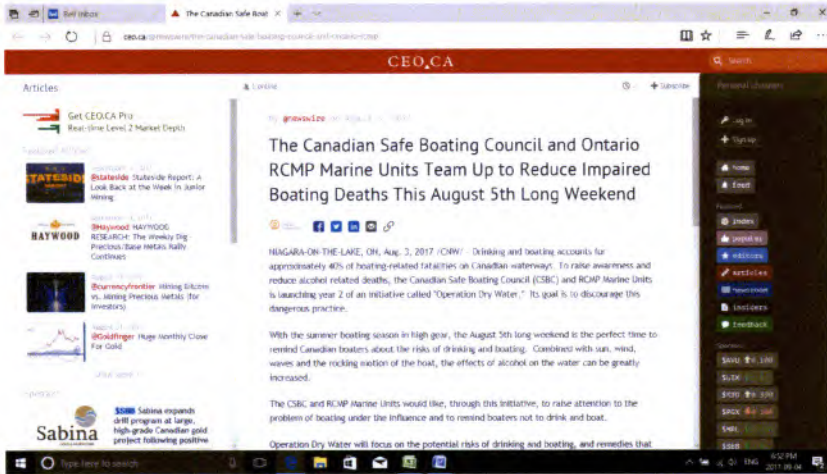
Bell inbox
The Canadian Safe Boat
ceo.ca/@newswire/the-canadian-safe-boating-council-and-ontario-rcmp

CEO.CA

Search

Articles

Get CEO.CA Pro
Real-time Level 2 Market Depth

Featured Articles

STATESIDE
@stateside Stateside Report: A Look Back at the Week in Junior Mining

HAYWOOD
@haywood HAYWOOD RESEARCH: The Weekly Dig Precious/Base Metals Rally Continues

@currencyfrontier Mining Bitcoin vs. Mining Precious Metals (for Investors)

@Goldfinger Huge Monthly Close For Gold

Load more

Sponsors

Sabina
$SBB Sabina expands drill program at large, high-grade Canadian gold project following positive

By @newswire on August 3, 2017

The Canadian Safe Boating Council and Ontario RCMP Marine Units Team Up to Reduce Impaired Boating Deaths This August 5th Long Weekend

NIAGARA-ON-THE-LAKE, ON, Aug. 3, 2017 /CNW/ - Drinking and boating accounts for approximately 40% of boating-related fatalities on Canadian waterway. To raise awareness and reduce alcohol related deaths, the Canadian Safe Boating Council (CSBC) and RCMP Marine Units is launching year 2 of an initiative called "Operation Dry Water." Its goal is to discourage this dangerous practice.

With the summer boating season in high gear, the August 5th long weekend is the perfect time to remind Canadian boaters about the risks of drinking and boating. Combined with sun, wind, waves and the rocking motion of the boat, the effects of alcohol on the water can be greatly increased.

The CSBC and RCMP Marine Units would like, through this initiative, to raise attention to the problem of boating under the influence and to remind boaters not to drink and boat.

Operation Dry Water will focus on the potential risks of drinking and boating, and remedies that

Subscribe

Personal channels
Log in
Sign up
home
feed
Featured
index
popular
editors
articles
newsroom
insiders
feedback
Sponsors
$AVU
$LIX
$SSO
$PGX
$MPL
$SGO

Type here to search
6:52 PM
2017-08-04
ENG